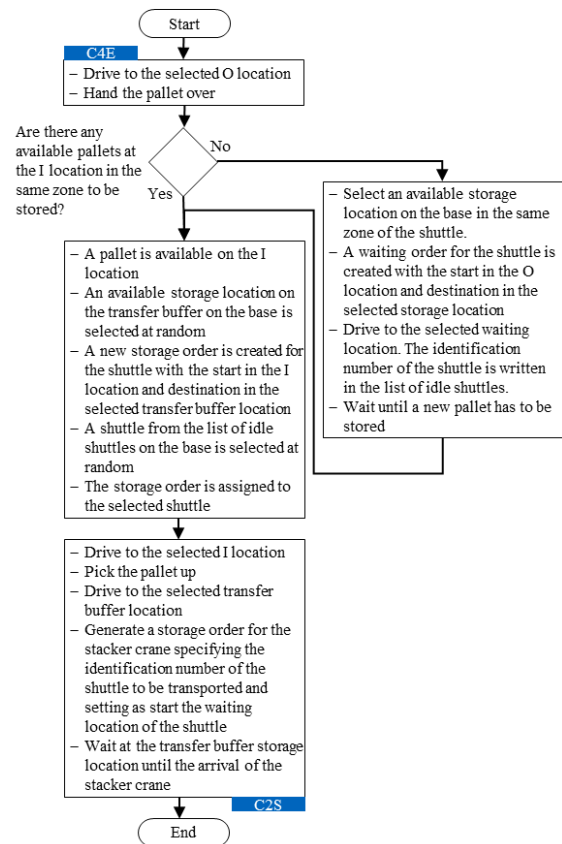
Start

C4E

– Drive to the selected O location
– Hand the pallet over

Are there any available pallets at the I location in the same zone to be stored?

No

Yes

– Select an available storage location on the base in the same zone of the shuttle.
– A waiting order for the shuttle is created with the start in the O location and destination in the selected storage location
– Drive to the selected waiting location. The identification number of the shuttle is written in the list of idle shuttles.
– Wait until a new pallet has to be stored

– A pallet is available on the I location
– An available storage location on the transfer buffer on the base is selected at random
– A new storage order is created for the shuttle with the start in the I location and destination in the selected transfer buffer location
– A shuttle from the list of idle shuttles on the base is selected at random
– The storage order is assigned to the selected shuttle

– Drive to the selected I location
– Pick the pallet up
– Drive to the selected transfer buffer location
– Generate a storage order for the stacker crane specifying the identification number of the shuttle to be transported and setting as start the waiting location of the shuttle
– Wait at the transfer buffer storage location until the arrival of the stacker crane

C2S

End